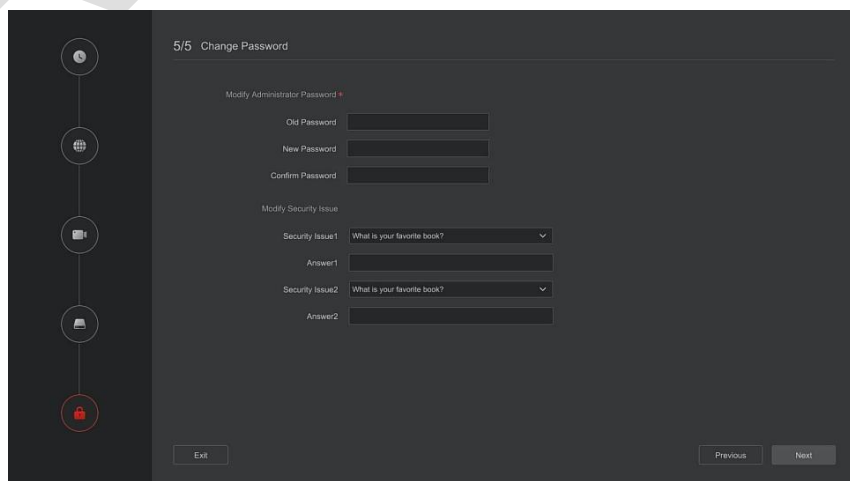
5/5 Change Password

Modify Administrator Password *

Old Password

New Password

Confirm Password

Modify Security Issue

Security Issue1 What is your favorite book?

Answer1

Security Issue2 What is your favorite book?

Answer2

Exit

Previous

Next